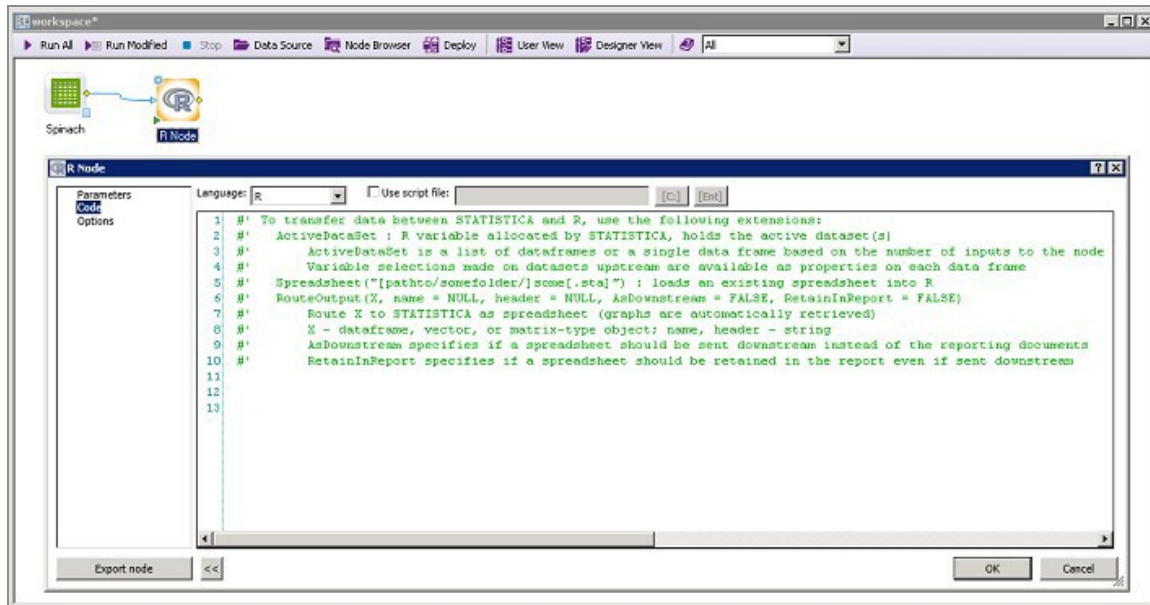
workspace*

Run All Run Modified Stop Data Source Node Browser Deploy User View Designer View All

Spinach

R Node

R Node

Parameters
Code
Options

Language: R

Use script file:

[C:] [Ent]

1 #' To transfer data between STATISTICA and R, use the following extensions:
2 #' ActiveDataSet : R variable allocated by STATISTICA, holds the active dataset(s)
3 #' ActiveDataSet is a list of dataframes or a single data frame based on the number of inputs to the node
4 #' Variable selections made on datasets upstream are available as properties on each data frame
5 #' Spreadsheet("[pathto/somefolder/]some[.sta]") : loads an existing spreadsheet into R
6 #' RouteOutput(X, name = NULL, header = NULL, AsDownstream = FALSE, RetainInReport = FALSE)
7 #' Route X to STATISTICA as spreadsheet (graphs are automatically retrieved)
8 #' X - dataframe, vector, or matrix-type object; name, header - string
9 #' AsDownstream specifies if a spreadsheet should be sent downstream instead of the reporting documents
10 #' RetainInReport specifies if a spreadsheet should be retained in the report even if sent downstream
11
12
13

Export node

<<

OK

Cancel